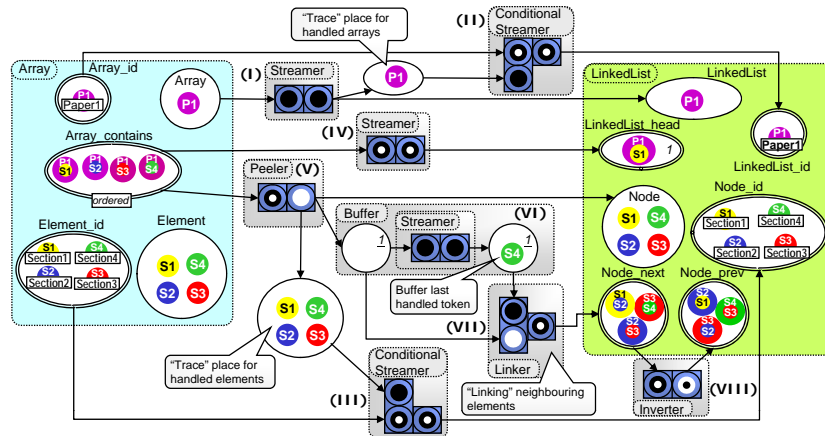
"Trace" place for handled arrays

(II) Conditional Streamer

Array

Array_id

P1 Paper1

Array

P1

(I) Streamer

P1

LinkedList

LinkedList

P1

(IV) Streamer

LinkedList_head

P1 S1 1

P1 Paper1

LinkedList_id

Array_contains

P1 S1 P1 S2 P1 S3 P1 S4

ordered

Peeler (V)

Node

S1 S4 S2 S3

Node_id

S1 Section1 S4 Section4 S2 Section2 S3 Section3

Element_id

S1 Section1 S4 Section4 S2 Section2 S3 Section3

Element

S1 S4 S2 S3

Buffer

1

Streamer

(VI)

S4 1

Buffer last handled token

Node_next

S1 S2 S3 S4 S2 S3

Node_prev

S2 S1 S4 S3 S2

(VII)

Linker

S1 S4 S2 S3

"Trace" place for handled elements

Conditional Streamer

(III)

"Linking" neighbouring elements

(VIII)

Inverter